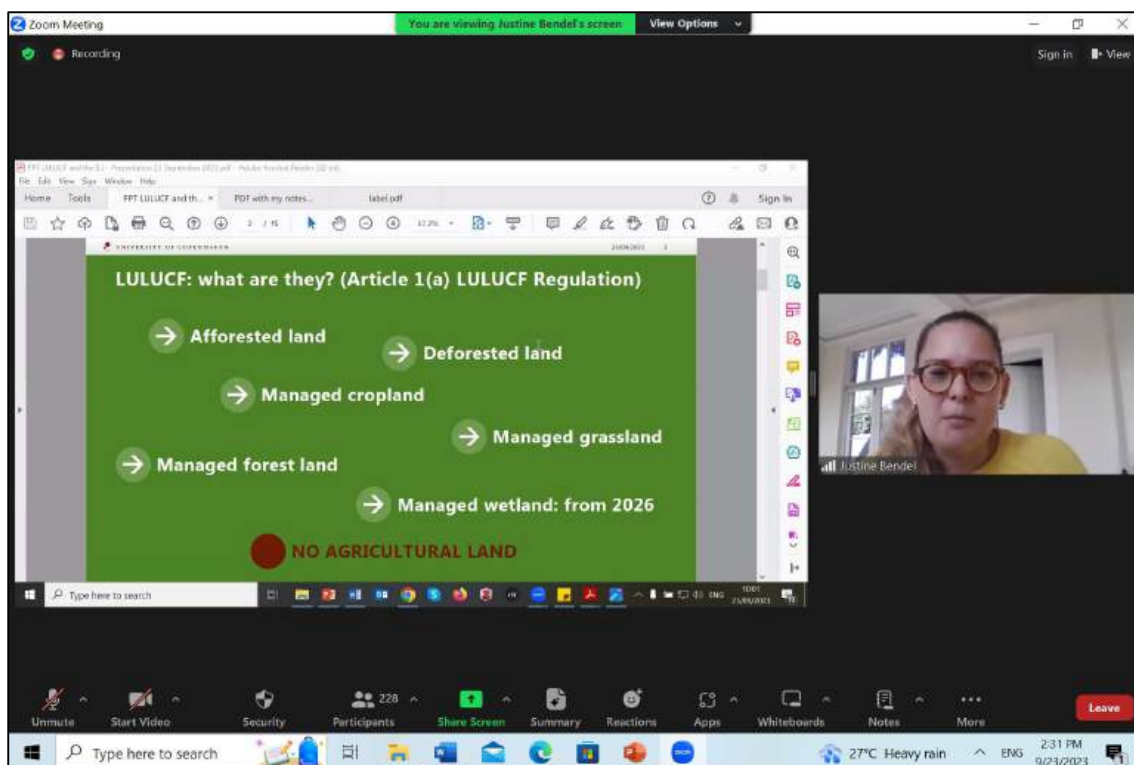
Zoom Meeting
You are viewing Justine Bendel's screen
View Options
Recording
Sign in
View

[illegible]
Home Tools PPT LULUCF and th... PDF with my notes... label.pdf
Sign In
2 / 15
UNIVERSITY OF COPENHAGEN

LULUCF: what are they? (Article 1(a) LULUCF Regulation)

Afforested land
Deforested land
Managed cropland
Managed grassland
Managed forest land
Managed wetland: from 2026
NO AGRICULTURAL LAND

Type here to search

Justine Bendel

Unmute
Start Video
Security
228
Participants
Share Screen
Summary
Reactions
Apps
Whiteboards
Notes
More
Leave

Type here to search
27°C Heavy rain
ENG
2:31 PM
9/23/2023